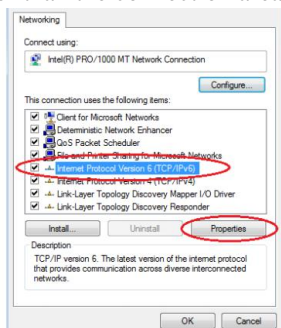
Networking

Connect using:

Intel(R) PRO/1000 MT Network Connection

Configure...

This connection uses the following items:

Client for Microsoft Networks
Deterministic Network Enhancer
QoS Packet Scheduler
File and Printer Sharing for Microsoft Networks
Internet Protocol Version 6 (TCP/IPv6)
Internet Protocol Version 4 (TCP/IPv4)
Link-Layer Topology Discovery Mapper I/O Driver
Link-Layer Topology Discovery Responder

Install...
Uninstall
Properties

Description
TCP/IP version 6. The latest version of the internet protocol that provides communication across diverse interconnected networks.

OK
Cancel